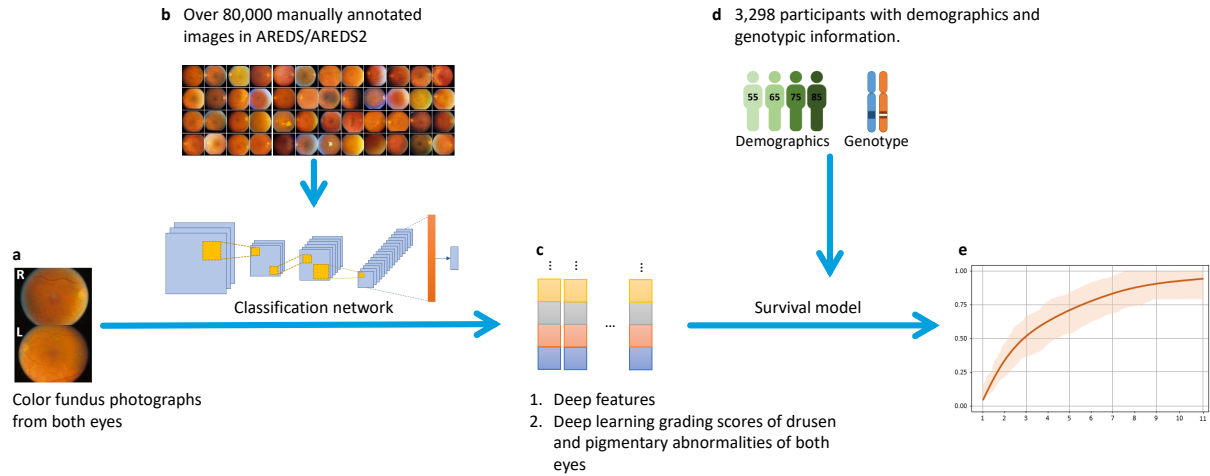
b Over 80,000 manually annotated images in AREDS/AREDS2

d 3,298 participants with demographics and genotypic information.

55 65 75 85

Demographics Genotype

a

R

L

Color fundus photographs from both eyes

Classification network

c

⋮ ⋮ ⋮

...

1. Deep features
2. Deep learning grading scores of drusen and pigmentary abnormalities of both eyes

Survival model

e

1.00
0.75
0.50
0.25
0.00

1 2 3 4 5 6 7 8 9 10 11